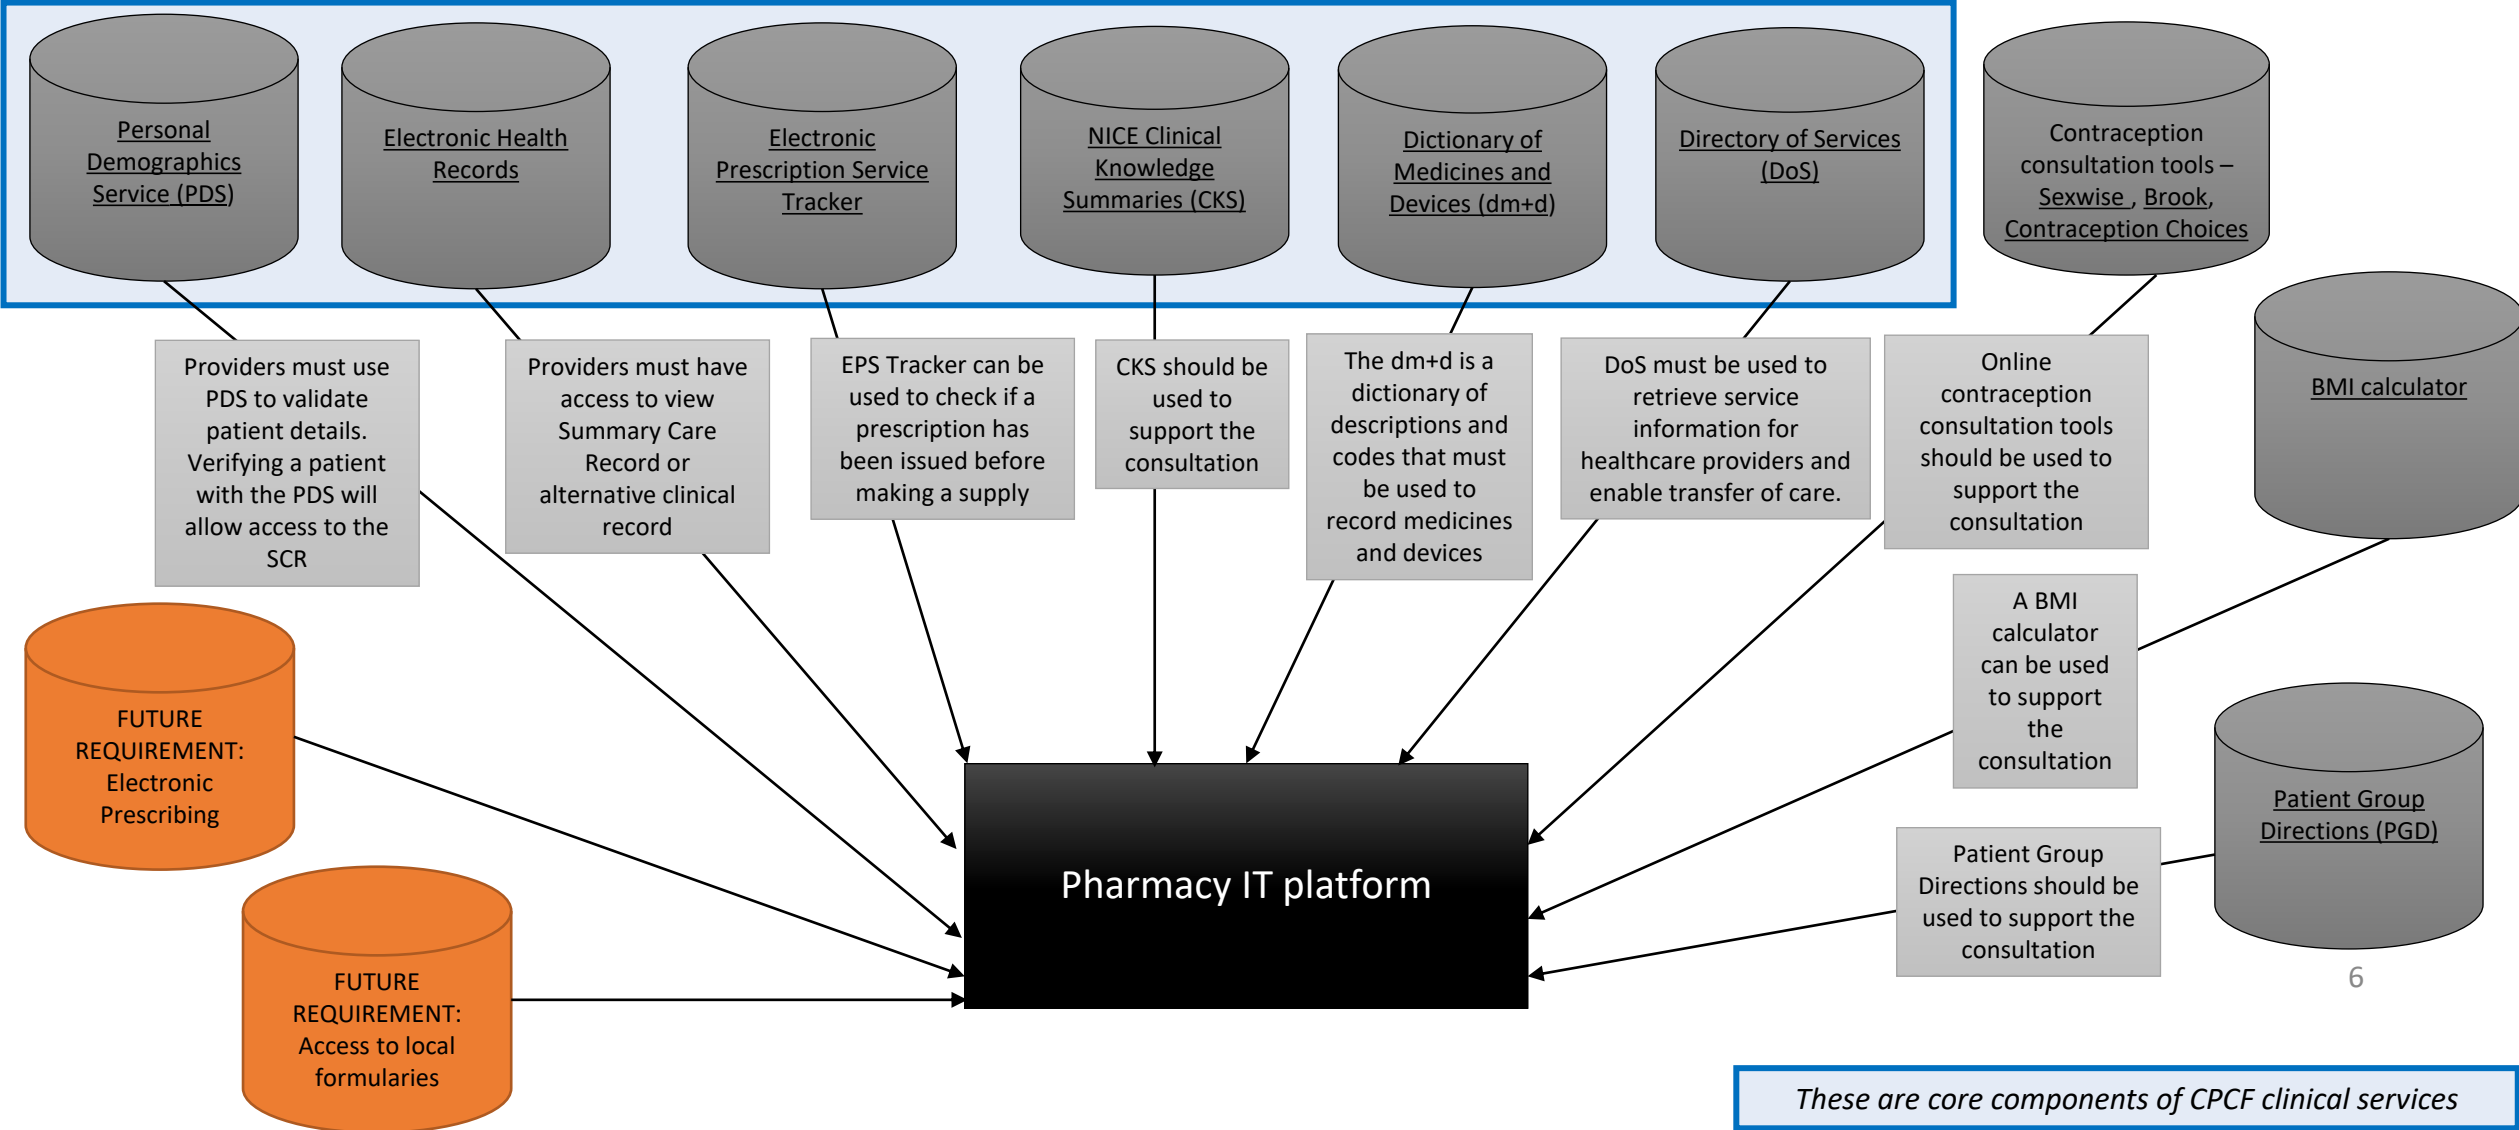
Personal Demographics Service (PDS)

Electronic Health Records

Electronic Prescription Service Tracker

NICE Clinical Knowledge Summaries (CKS)

Dictionary of Medicines and Devices (dm+d)

Directory of Services (DoS)

Contraception consultation tools – Sexwise , Brook, Contraception Choices

Providers must use PDS to validate patient details. Verifying a patient with the PDS will allow access to the SCR

Providers must have access to view Summary Care Record or alternative clinical record

EPS Tracker can be used to check if a prescription has been issued before making a supply

CKS should be used to support the consultation

The dm+d is a dictionary of descriptions and codes that must be used to record medicines and devices

DoS must be used to retrieve service information for healthcare providers and enable transfer of care.

Online contraception consultation tools should be used to support the consultation

BMI calculator

A BMI calculator can be used to support the consultation

FUTURE REQUIREMENT: Electronic Prescribing

FUTURE REQUIREMENT: Access to local formularies

Pharmacy IT platform

Patient Group Directions (PGD)

Patient Group Directions should be used to support the consultation

6

These are core components of CPCF clinical services